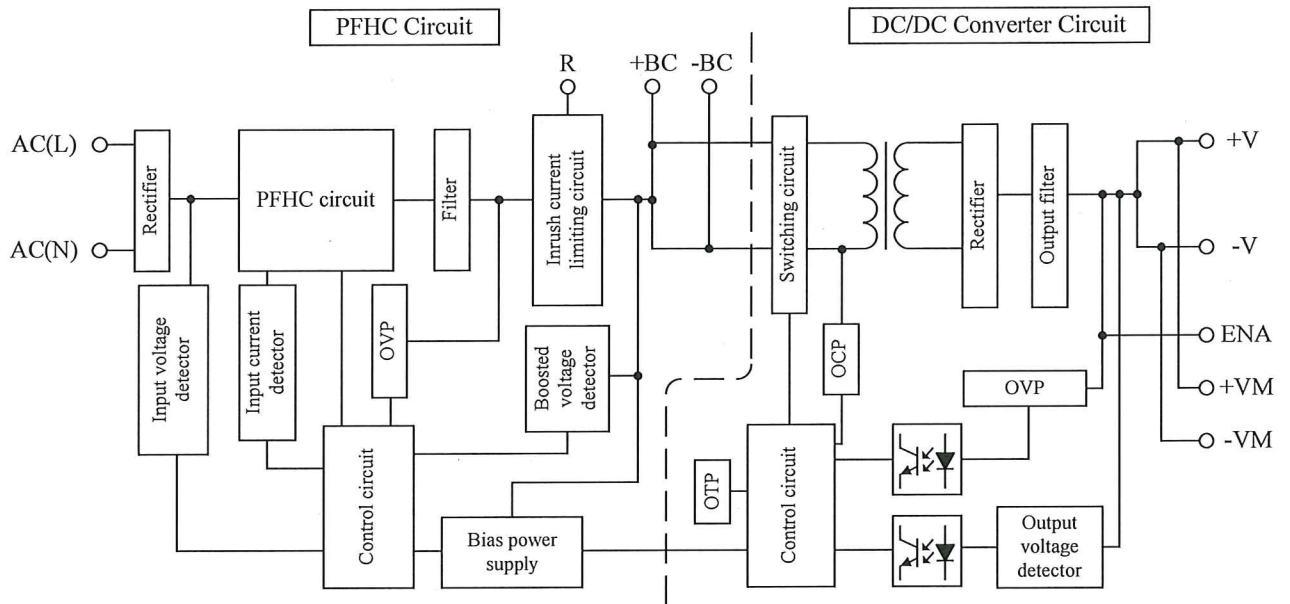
PFHC Circuit

DC/DC Converter Circuit

R

+BC

-BC

AC(L)

AC(N)

Rectifier

PFHC circuit

Filter

Inrush current limiting circuit

Switching circuit

Rectifier

Output filter

+V

-V

ENA

+VM

-VM

Input voltage detector

Input current detector

OVP

Boosted voltage detector

OCP

OVP

Control circuit

OTP

Control circuit

Bias power supply

Output voltage detector